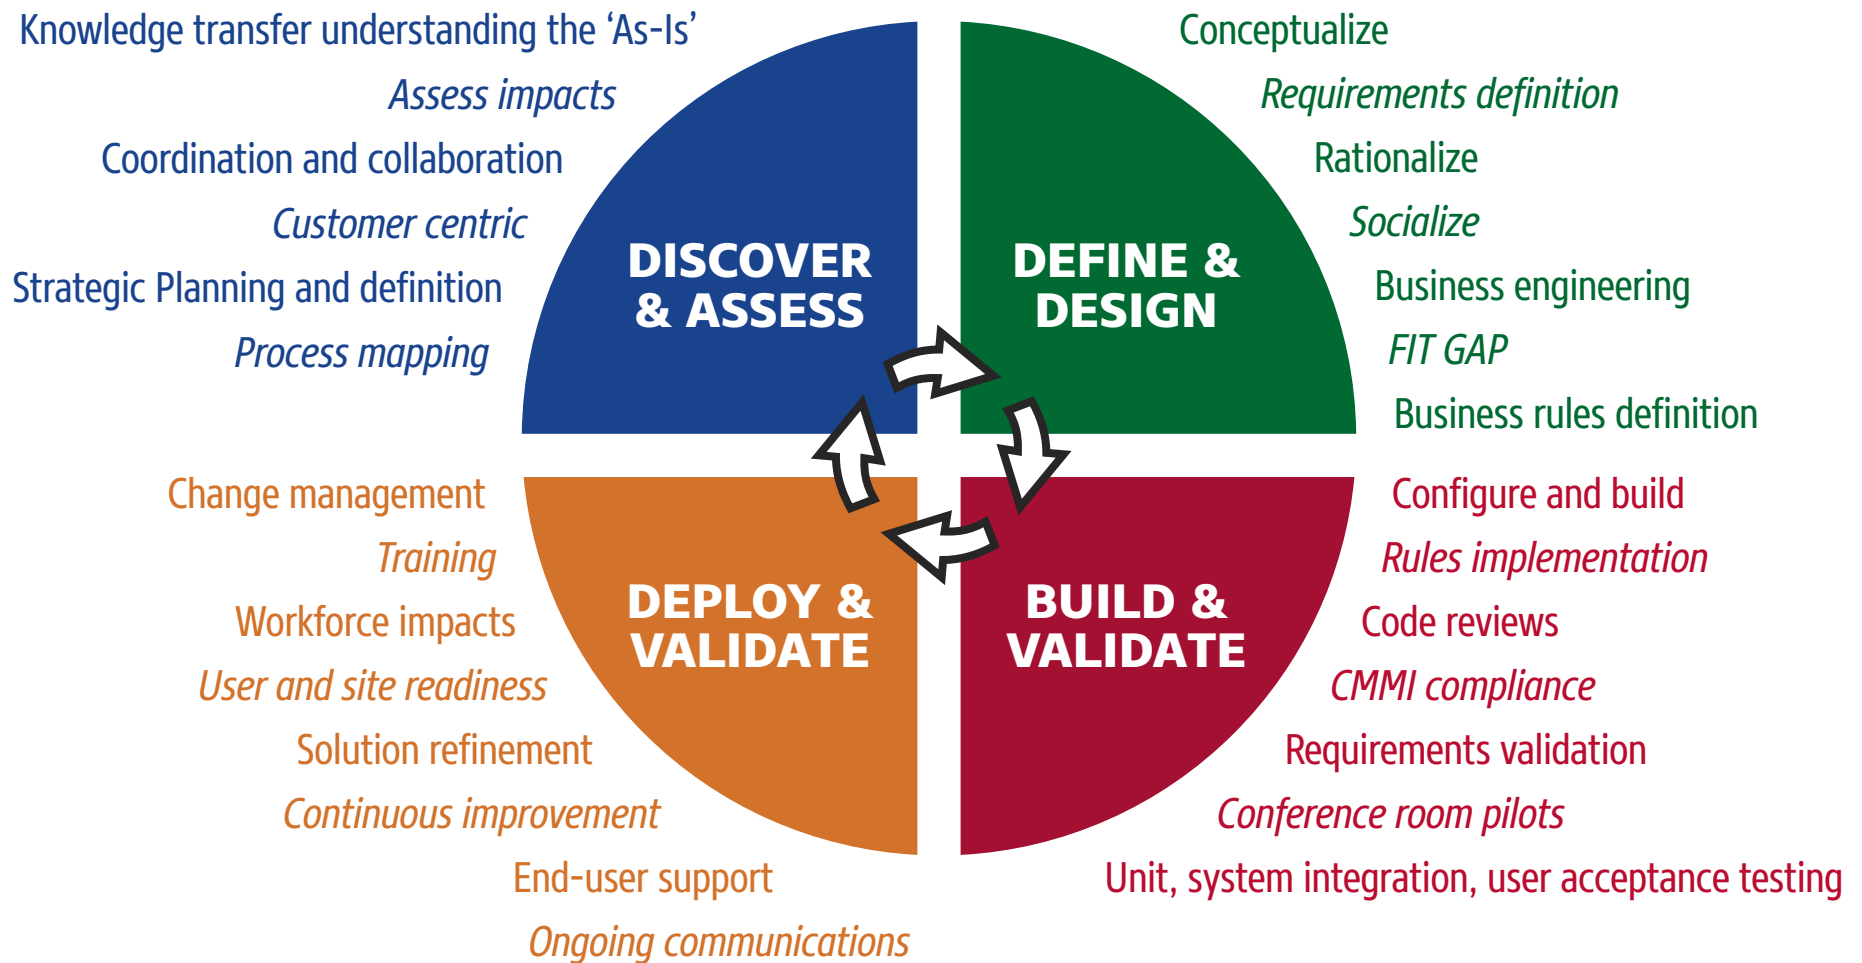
Knowledge transfer understanding the 'As-Is'

Assess impacts

Coordination and collaboration

Customer centric

Strategic Planning and definition

Process mapping

DISCOVER & ASSESS

Conceptualize

Requirements definition

Rationalize

Socialize

Business engineering

FIT GAP

Business rules definition

DEFINE & DESIGN

Change management

Training

Workforce impacts

User and site readiness

Solution refinement

Continuous improvement

End-user support

Ongoing communications

DEPLOY & VALIDATE

Configure and build

Rules implementation

Code reviews

CMMI compliance

Requirements validation

Conference room pilots

Unit, system integration, user acceptance testing

BUILD & VALIDATE